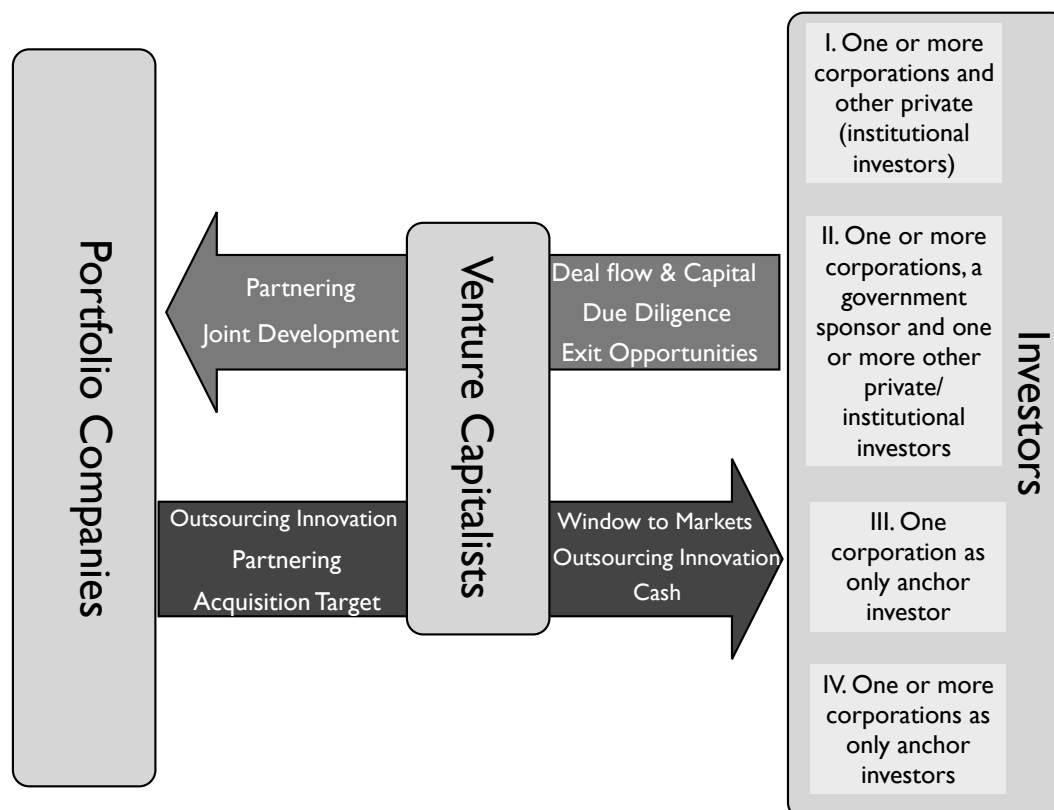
Portfolio Companies

Partnering
Joint Development

Venture Capitalists

Deal flow & Capital
Due Diligence
Exit Opportunities

Outsourcing Innovation
Partnering
Acquisition Target

Window to Markets
Outsourcing Innovation
Cash

Investors

I. One or more corporations and other private (institutional investors)

II. One or more corporations, a government sponsor and one or more other private/ institutional investors

III. One corporation as only anchor investor

IV. One or more corporations as only anchor investors